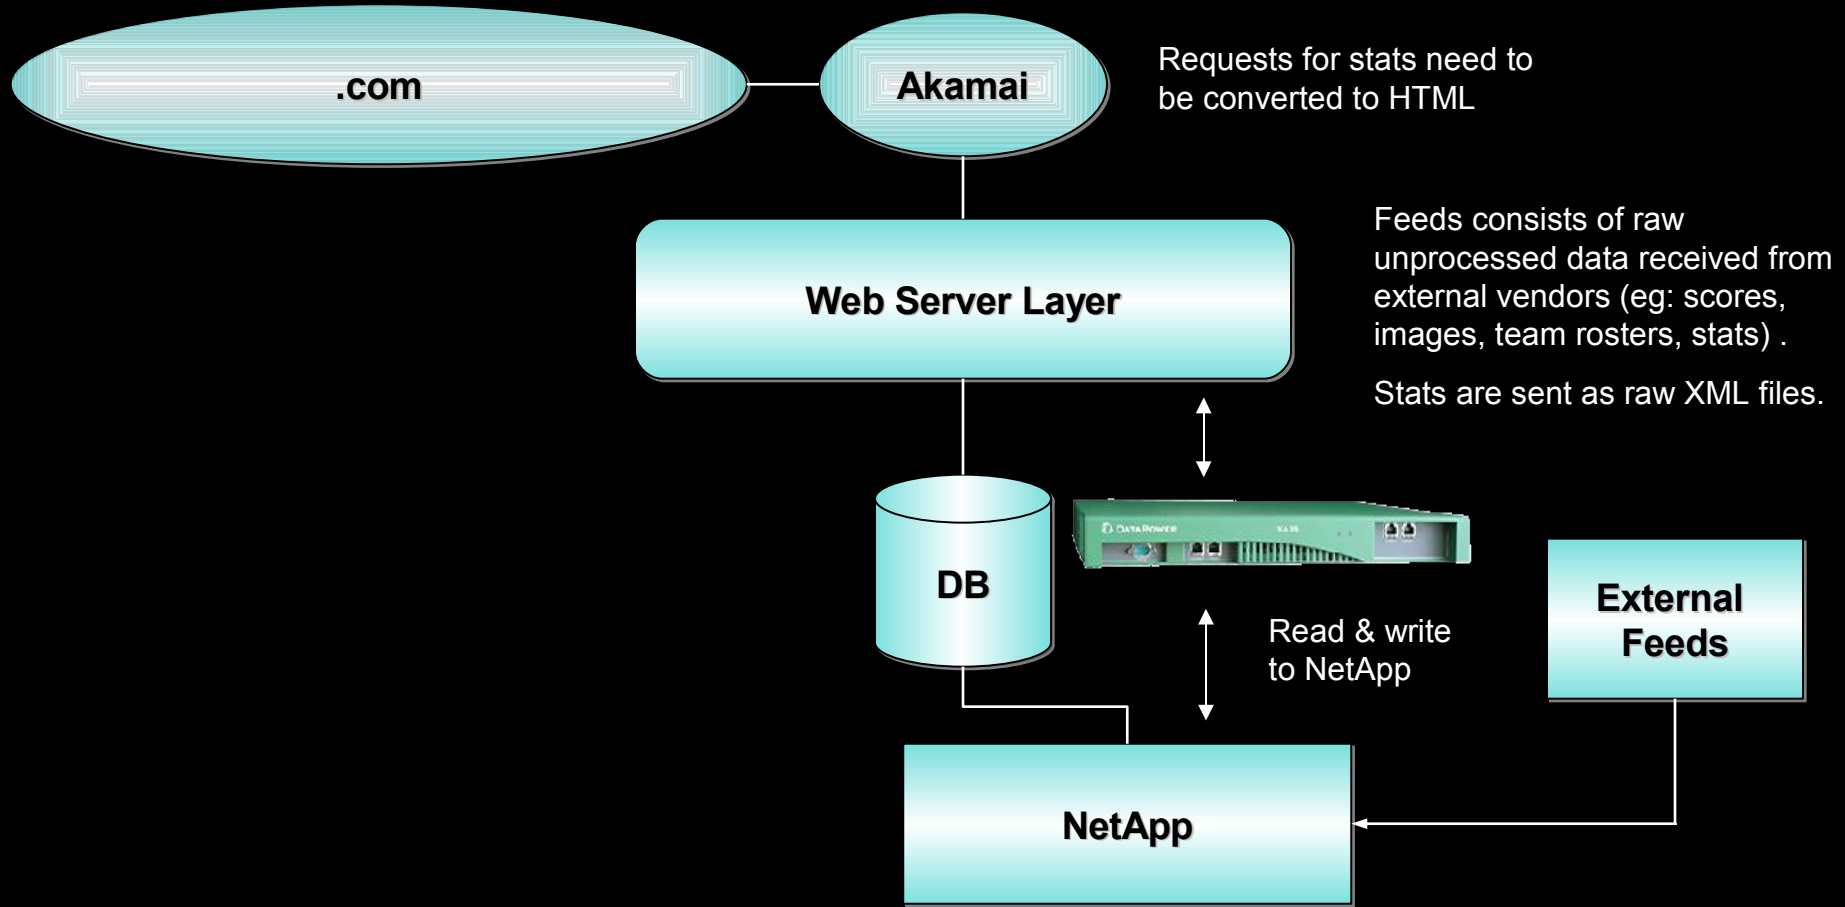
.com

Akamai

Requests for stats need to be converted to HTML

Web Server Layer

Feeds consists of raw unprocessed data received from external vendors (eg: scores, images, team rosters, stats) .

Stats are sent as raw XML files.

DB

DATAPOWER

XA35

Read & write to NetApp

External Feeds

NetApp